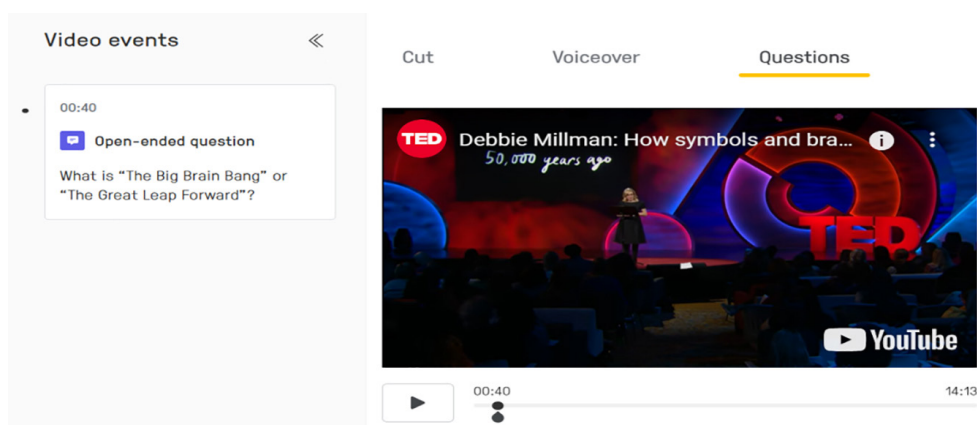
Video events

00:40

Open-ended question

What is "The Big Brain Bang" or "The Great Leap Forward"?

Cut Voiceover Questions

TED Debbie Millman: How symbols and bra...

50,000 years ago

TED

YouTube

00:40

14:13